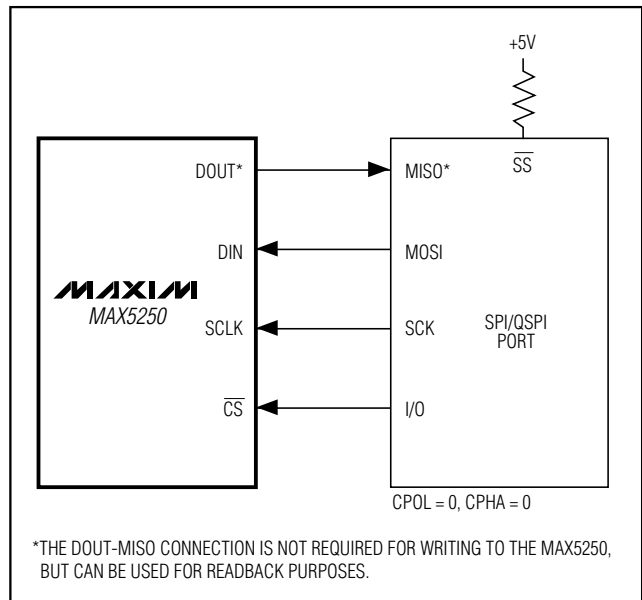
+5V

$\overline{SS}$

DOUT*

MISO*

DIN

MOSI

MAXIM

MAX5250

SCLK

SCK

SPI/QSPI PORT

$\overline{CS}$

I/O

CPOL = 0, CPHA = 0

*THE DOUT-MISO CONNECTION IS NOT REQUIRED FOR WRITING TO THE MAX5250, BUT CAN BE USED FOR READBACK PURPOSES.